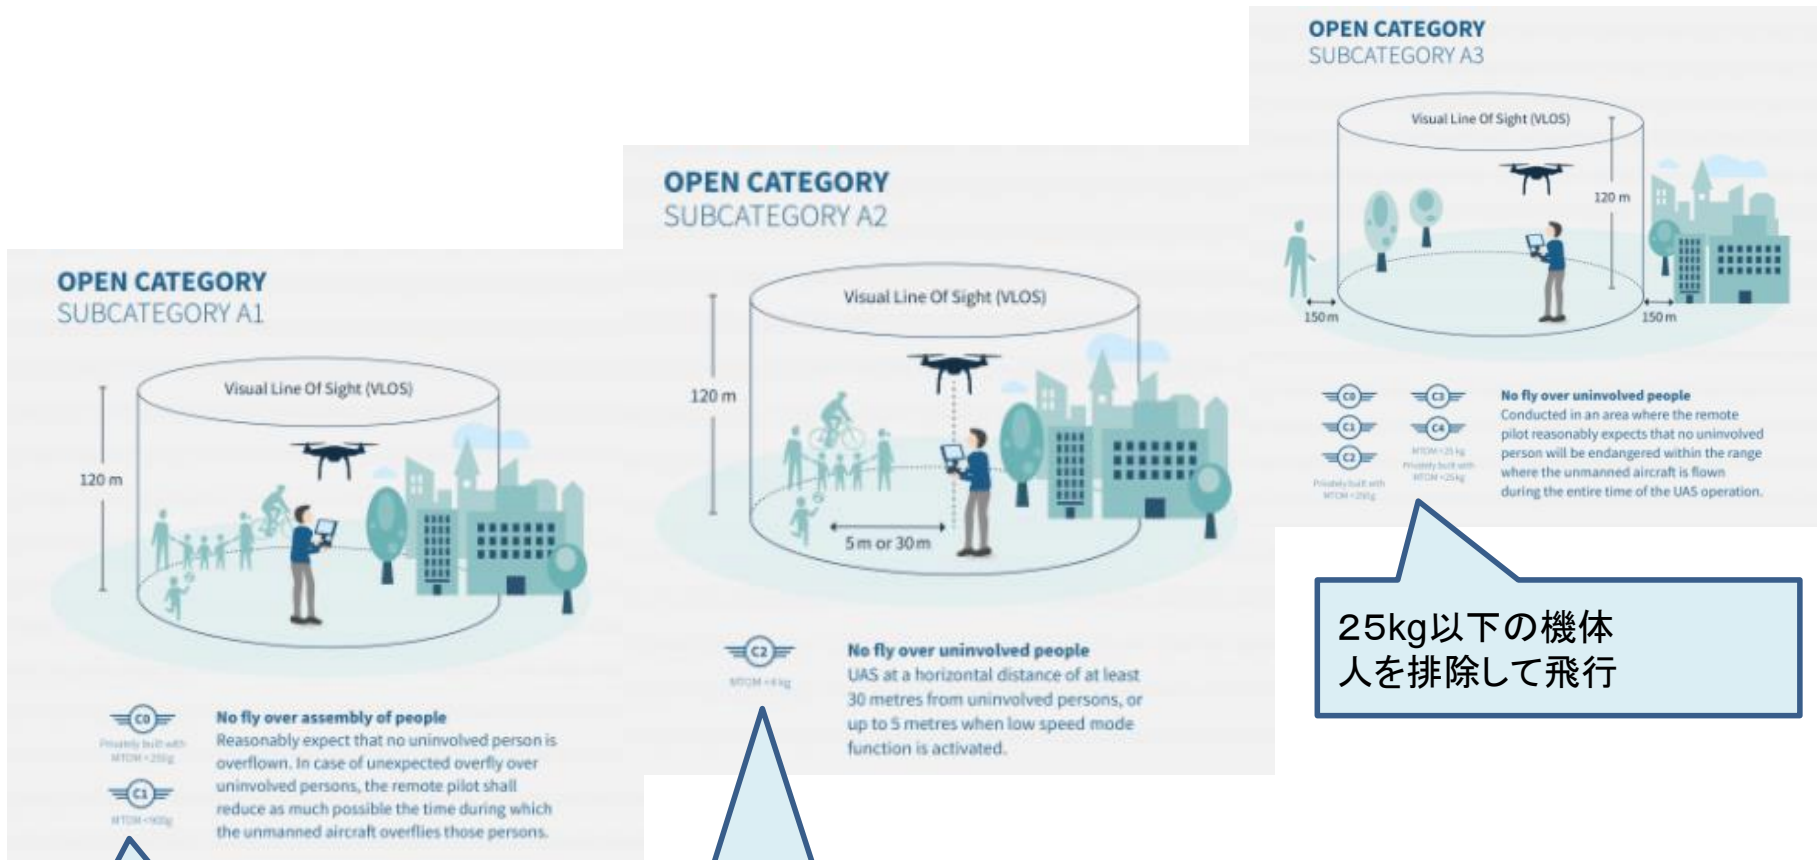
OPEN CATEGORY
SUBCATEGORY A3

Visual Line Of Sight (VLOS)

120 m

150 m

150 m

C0 C3
C1 C4
C2

Privately built with MTOM < 25kg

MTOM < 25 kg
Privately built with MTOM < 25kg

No fly over uninvolved people
Conducted in an area where the remote pilot reasonably expects that no uninvolved person will be endangered within the range where the unmanned aircraft is flown during the entire time of the UAS operation.

25kg以下の機体
人を排除して飛行

OPEN CATEGORY
SUBCATEGORY A2

Visual Line Of Sight (VLOS)

120 m

5 m or 30 m

C2
MTOM < 4 kg

No fly over uninvolved people
UAS at a horizontal distance of at least 30 metres from uninvolved persons, or up to 5 metres when low speed mode function is activated.

OPEN CATEGORY
SUBCATEGORY A1

Visual Line Of Sight (VLOS)

120 m

C0
Privately built with MTOM < 250g

C1
MTOM < 900g

No fly over assembly of people
Reasonably expect that no uninvolved person is overflown. In case of unexpected overfly over uninvolved persons, the remote pilot shall reduce as much possible the time during which the unmanned aircraft overflies those persons.